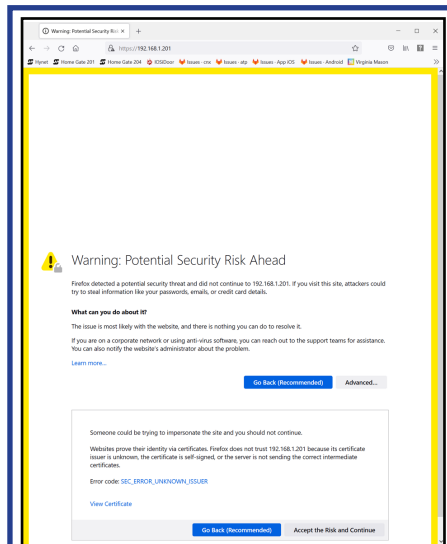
Warning: Potential Security Risk ×  +

https://192.168.1.201

Hynet  Home Gate 201  Home Gate 204  IOSiDoor  Issues · cre  Issues · atp  Issues · App iOS  Issues · Android  Virginia Mason

Warning: Potential Security Risk Ahead

Firefox detected a potential security threat and did not continue to 192.168.1.201. If you visit this site, attackers could try to steal information like your passwords, emails, or credit card details.

What can you do about it?

The issue is most likely with the website, and there is nothing you can do to resolve it.

If you are on a corporate network or using anti-virus software, you can reach out to the support teams for assistance. You can also notify the website's administrator about the problem.

Learn more...

Go Back (Recommended)  Advanced...

Someone could be trying to impersonate the site and you should not continue.

Websites prove their identity via certificates. Firefox does not trust 192.168.1.201 because its certificate issuer is unknown, the certificate is self-signed, or the server is not sending the correct intermediate certificates.

Error code: SEC_ERROR_UNKNOWN_ISSUER

View Certificate

Go Back (Recommended)  Accept the Risk and Continue